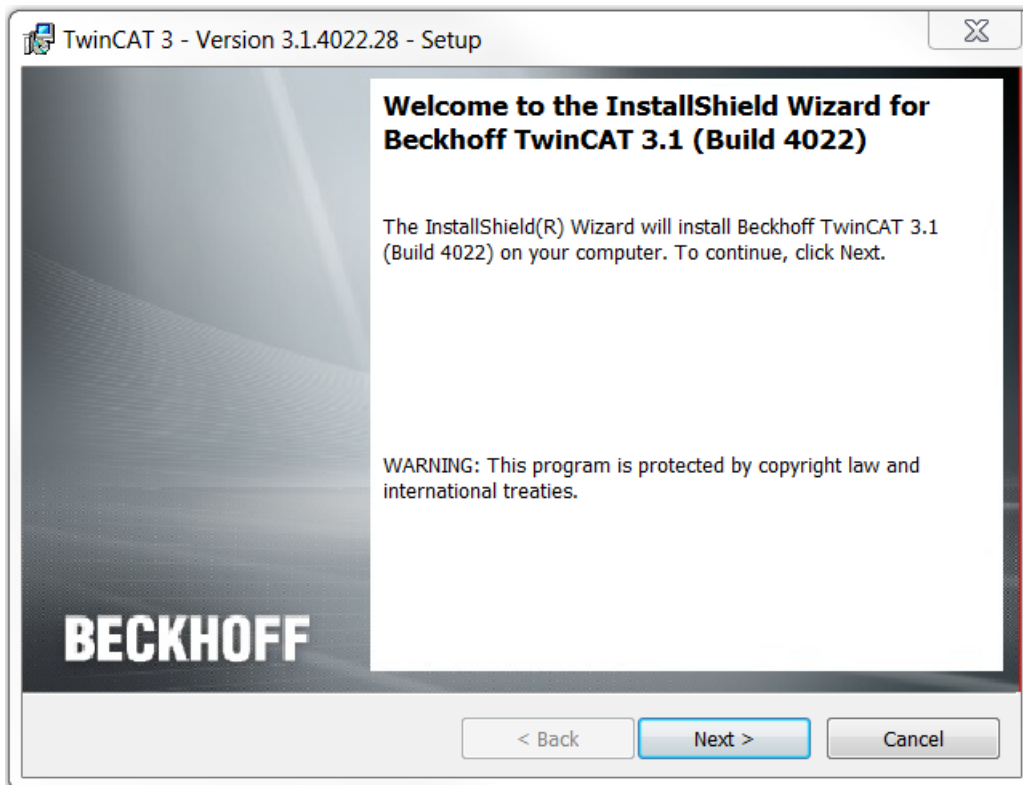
TwinCAT 3 - Version 3.1.4022.28 - Setup

Welcome to the InstallShield Wizard for Beckhoff TwinCAT 3.1 (Build 4022)

The InstallShield(R) Wizard will install Beckhoff TwinCAT 3.1 (Build 4022) on your computer. To continue, click Next.

WARNING: This program is protected by copyright law and international treaties.

BECKHOFF

< Back

Next >

Cancel